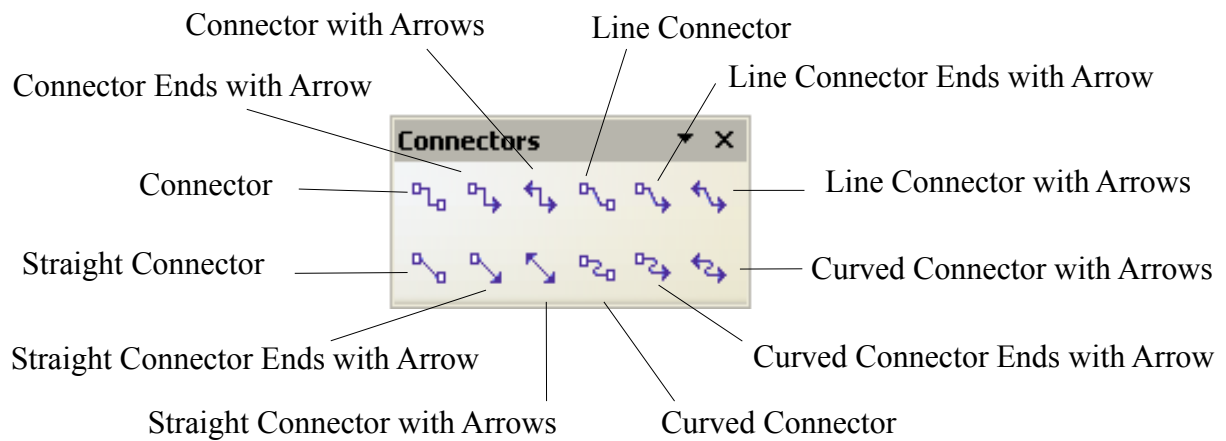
Connector with Arrows
Line Connector
Connector Ends with Arrow
Line Connector Ends with Arrow
Connectors
Connector
Line Connector with Arrows
Straight Connector
Curved Connector with Arrows
Straight Connector Ends with Arrow
Curved Connector Ends with Arrow
Straight Connector with Arrows
Curved Connector